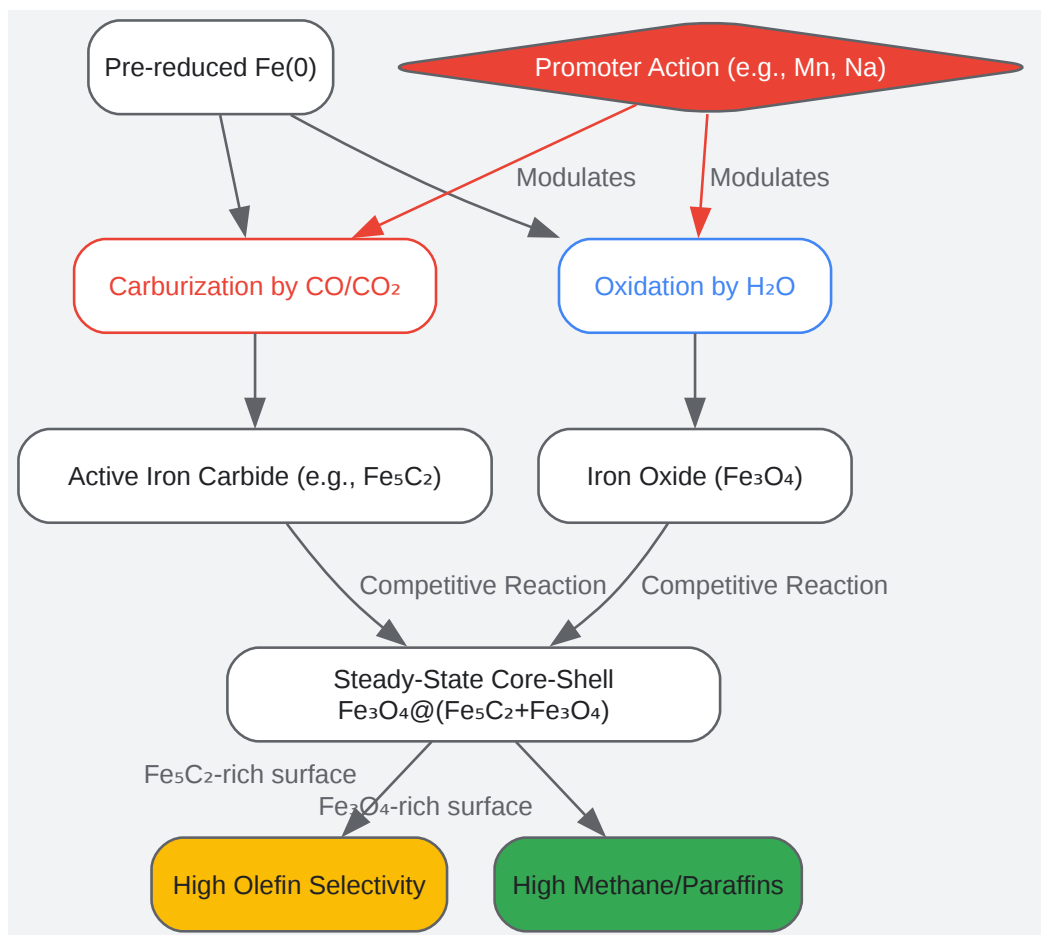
Pre-reduced Fe(0)

Promoter Action (e.g., Mn, Na)

Modulates

Modulates

Carburization by CO/$CO_2$

Oxidation by $H_2O$

Active Iron Carbide (e.g., $Fe_5C_2$)

Iron Oxide ($Fe_3O_4$)

Competitive Reaction

Competitive Reaction

Steady-State Core-Shell $Fe_3O_4$@($Fe_5C_2$+$Fe_3O_4$)

$Fe_5C_2$-rich surface

$Fe_3O_4$-rich surface

High Olefin Selectivity

High Methane/Paraffins